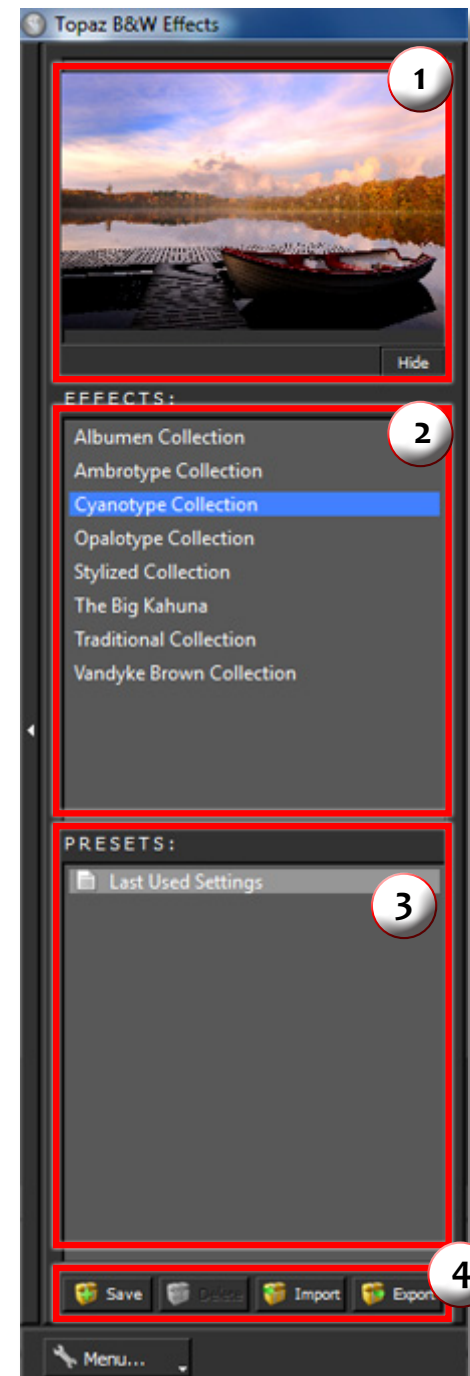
Topaz B&W Effects

1

Hide

EFFECTS:

2

Albumen Collection
Ambrotype Collection
Cyanotype Collection
Opalotype Collection
Stylized Collection
The Big Kahuna
Traditional Collection
Vandyke Brown Collection

PRESETS:

Last Used Settings

3

4

Save Delete Import Export

Menu...